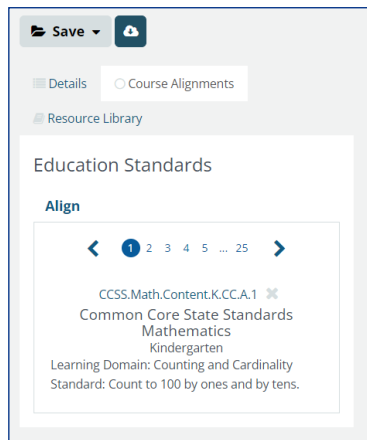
Save

Details
Course Alignments
Resource Library

Education Standards

Align

1 2 3 4 5 ... 25

CCSS.Math.Content.K.CC.A.1
Common Core State Standards Mathematics
Kindergarten
Learning Domain: Counting and Cardinality
Standard: Count to 100 by ones and by tens.